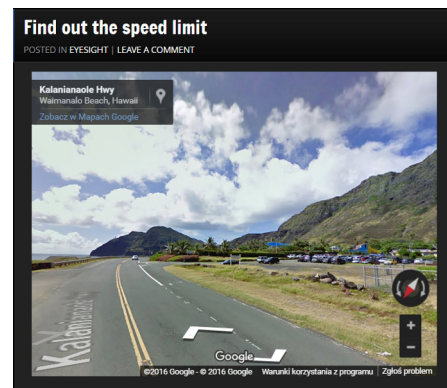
Find out the speed limit

POSTED IN EYESIGHT | LEAVE A COMMENT

Kalanianaole Hwy
Waimanalo Beach, Hawaii

Zobacz w Mapach Google

Kalanianaole

Google

©2016 Google - © 2016 Google Warunki korzystania z programu Zgłoś problem